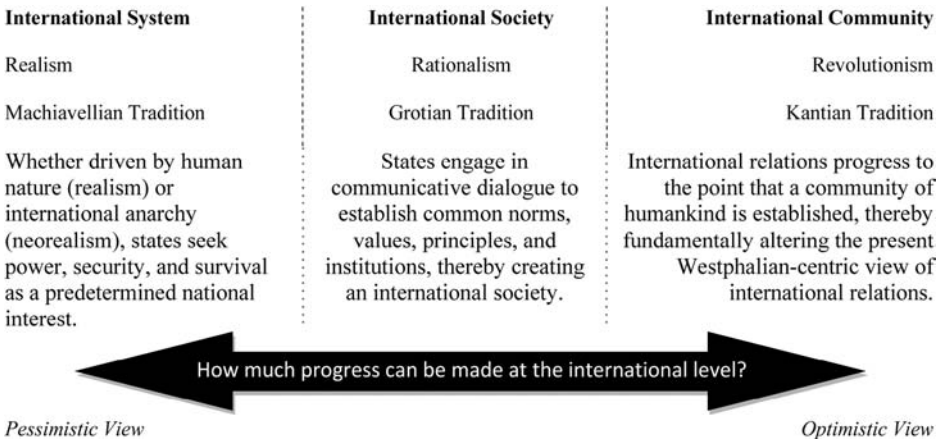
**International System**

Realism

Machiavellian Tradition

Whether driven by human nature (realism) or international anarchy (neorealism), states seek power, security, and survival as a predetermined national interest.

**International Society**

Rationalism

Grotian Tradition

States engage in communicative dialogue to establish common norms, values, principles, and institutions, thereby creating an international society.

**International Community**

Revolutionism

Kantian Tradition

International relations progress to the point that a community of humankind is established, thereby fundamentally altering the present Westphalian-centric view of international relations.

How much progress can be made at the international level?

*Pessimistic View*

*Optimistic View*